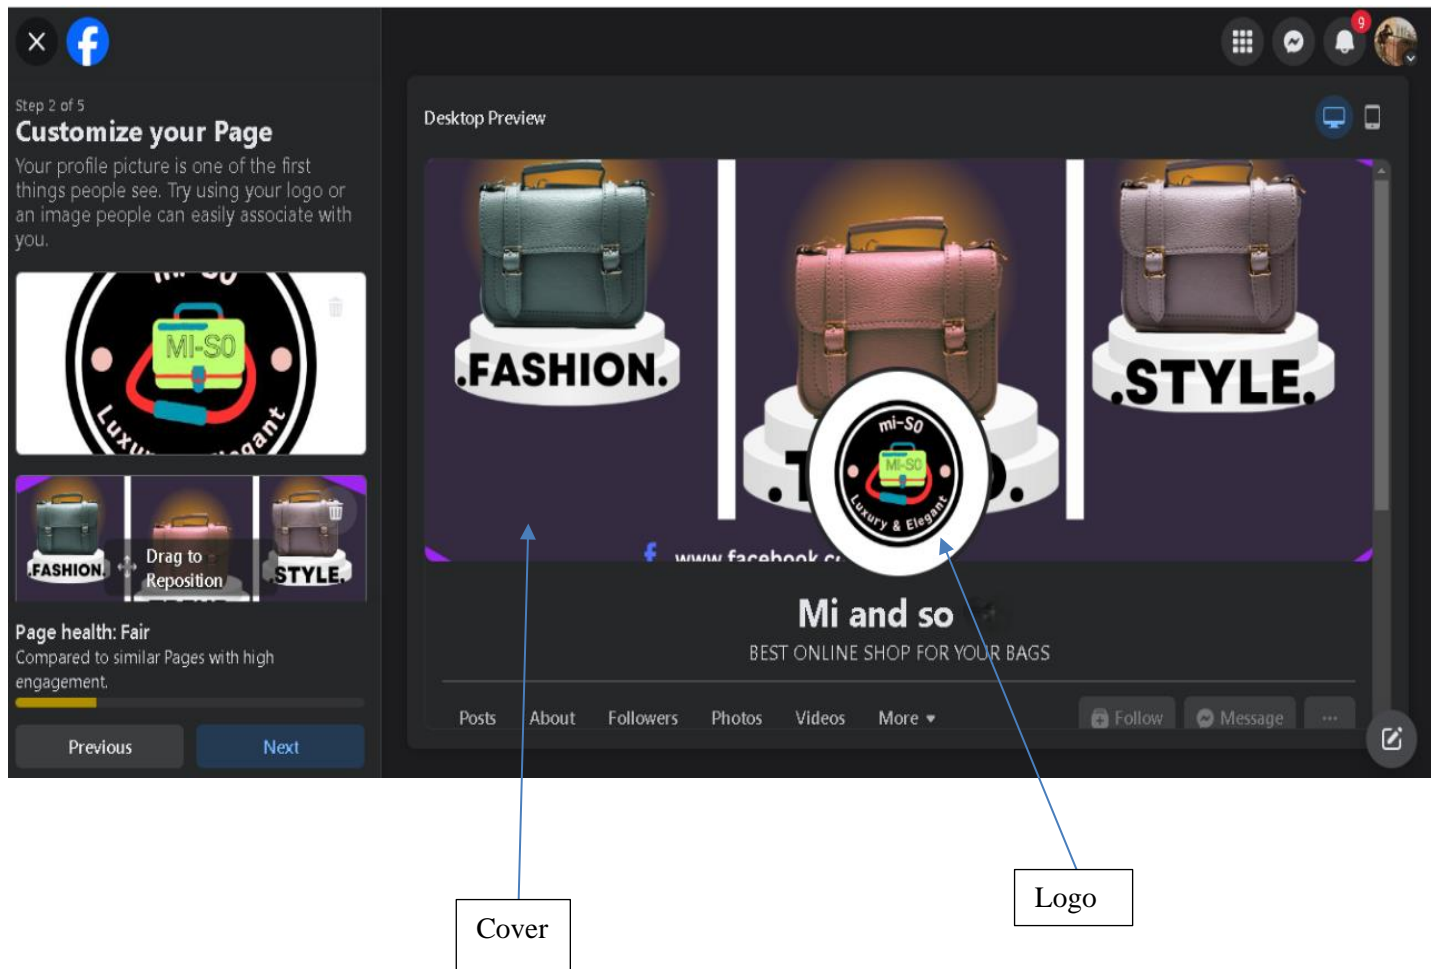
Step 2 of 5
Customize your Page
Your profile picture is one of the first things people see. Try using your logo or an image people can easily associate with you.

MI-SO
Luxury & Elegant

.FASHION.
Drag to Reposition
.STYLE.

Page health: Fair
Compared to similar Pages with high engagement.

Previous
Next

9

Desktop Preview

.FASHION.
.STYLE.
mi-So
MI-SO
Luxury & Elegant
www.facebook.c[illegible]

Mi and so
BEST ONLINE SHOP FOR YOUR BAGS

Posts About Followers Photos Videos More ▾
Follow
Message
···

Cover
Logo